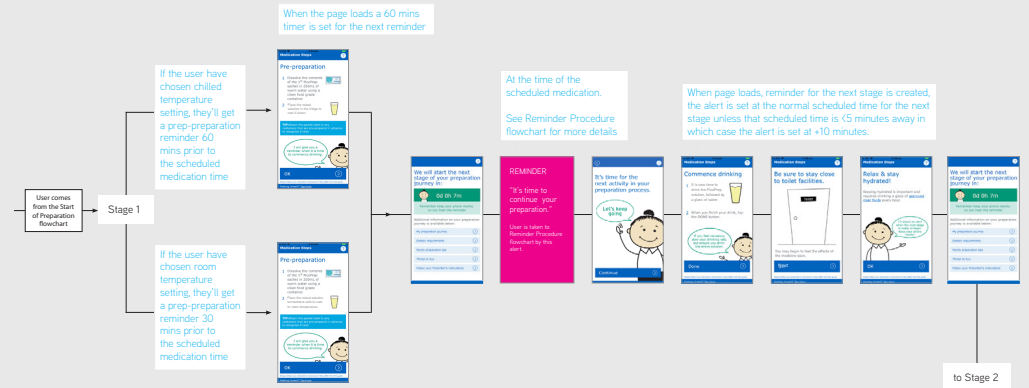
When the page loads a 60 mins timer is set for the next reminder

If the user have chosen chilled temperature setting, they'll get a prep-preparation reminder 60 mins prior to the scheduled medication time

User comes from the Start of Preparation flowchart

Stage 1

If the user have chosen room temperature setting, they'll get a prep-preparation reminder 30 mins prior to the scheduled medication time

Medication Steps

Pre-preparation

Medication Steps

Pre-preparation

At the time of the scheduled medication.

See Reminder Procedure flowchart for more details

When page loads, reminder for the next stage is created, the alert is set at the normal scheduled time for the next stage unless that scheduled time is <5 minutes away in which case the alert is set at +10 minutes.

We will start the next stage of your preparation journey in:

0d 0h 7m

REMINDER

"It's time to continue your preparation."

User is taken to Reminder Procedure flowchart by this alert.

It's time for the next activity in your preparation process.

Let's keep going

Continue

Medication Steps

Commence drinking

Done

Medication Steps

Be sure to stay close to toilet facilities.

Start

Medication Steps

Relax & stay hydrated!

OK

We will start the next stage of your preparation journey in:

0d 0h 7m

to Stage 2